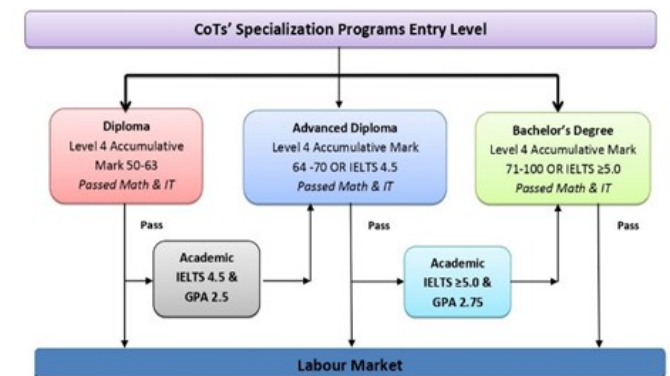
CoTs' Specialization Programs Entry Level

Diploma
Level 4 Accumulative Mark 50-63
*Passed Math & IT*

Advanced Diploma
Level 4 Accumulative Mark 64 -70 OR IELTS 4.5
*Passed Math & IT*

Bachelor's Degree
Level 4 Accumulative Mark 71-100 OR IELTS ≥5.0
*Passed Math & IT*

Pass

Academic
IELTS 4.5 & GPA 2.5

Pass

Academic
IELTS ≥5.0 & GPA 2.75

Pass

Labour Market